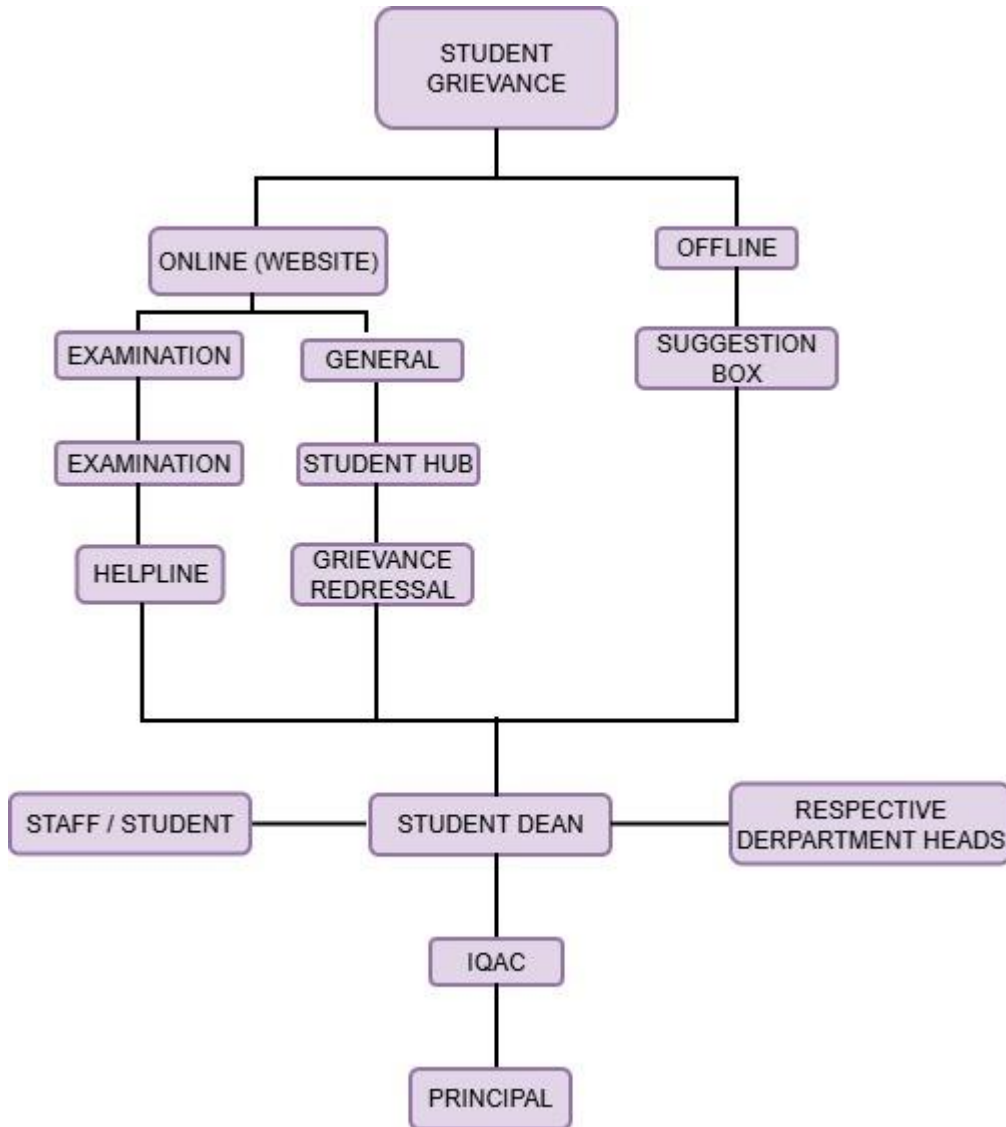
STUDENT GRIEVANCE

ONLINE (WEBSITE)

OFFLINE

EXAMINATION

GENERAL

SUGGESTION BOX

EXAMINATION

STUDENT HUB

HELPLINE

GRIEVANCE REDRESSAL

STAFF / STUDENT

STUDENT DEAN

RESPECTIVE DERPARTMENT HEADS

IQAC

PRINCIPAL